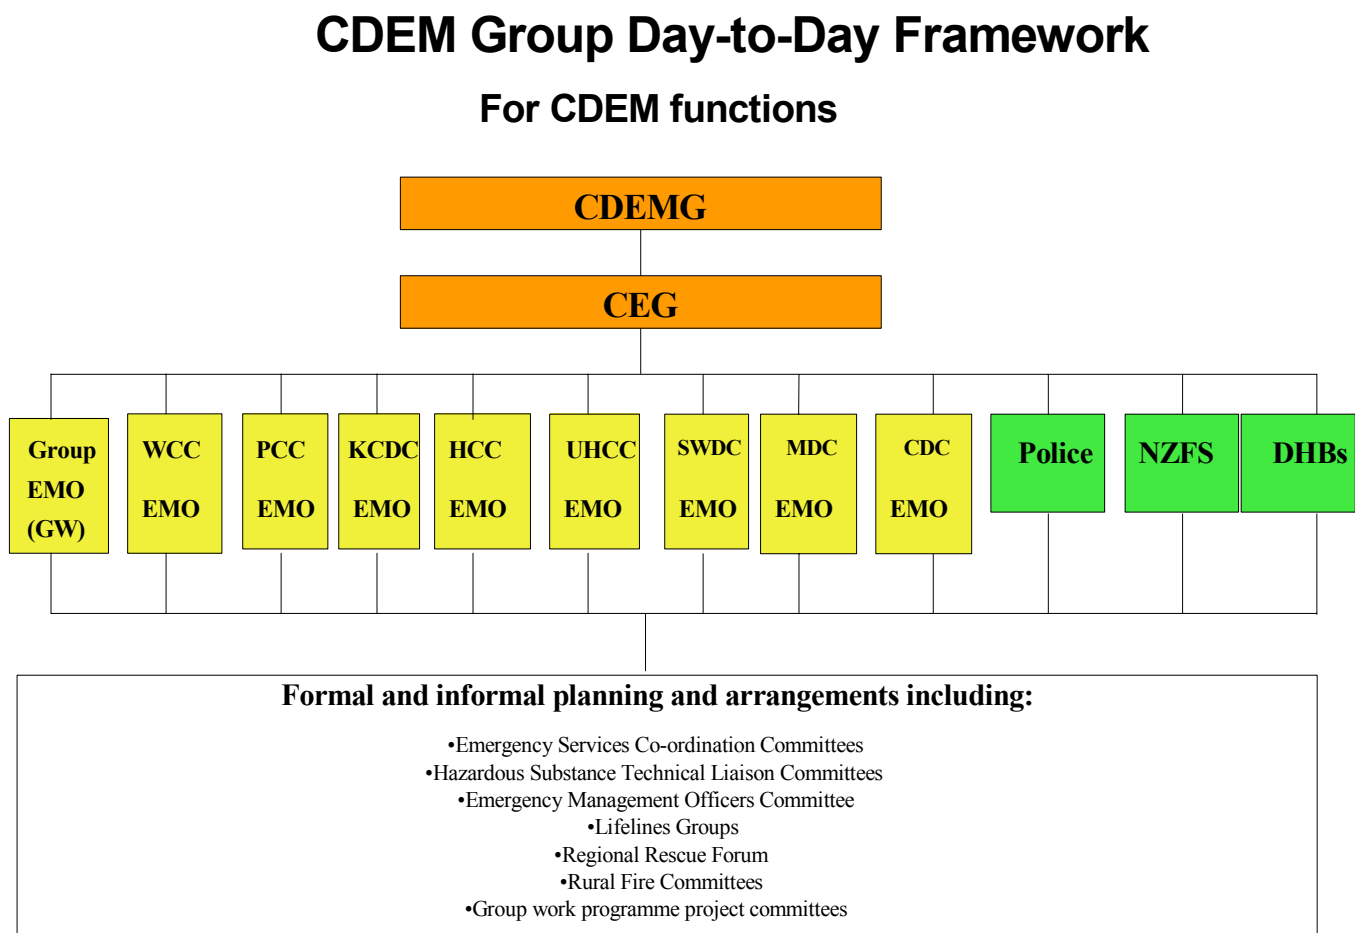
CDEM Group Day-to-Day Framework

For CDEM functions

CDEMG

CEG

Group EMO (GW)

WCC EMO

PCC EMO

KCDC EMO

HCC EMO

UHCC EMO

SWDC EMO

MDC EMO

CDC EMO

Police

NZFS

DHBs

Formal and informal planning and arrangements including:

•Emergency Services Co-ordination Committees
•Hazardous Substance Technical Liaison Committees
•Emergency Management Officers Committee
•Lifelines Groups
•Regional Rescue Forum
•Rural Fire Committees
•Group work programme project committees